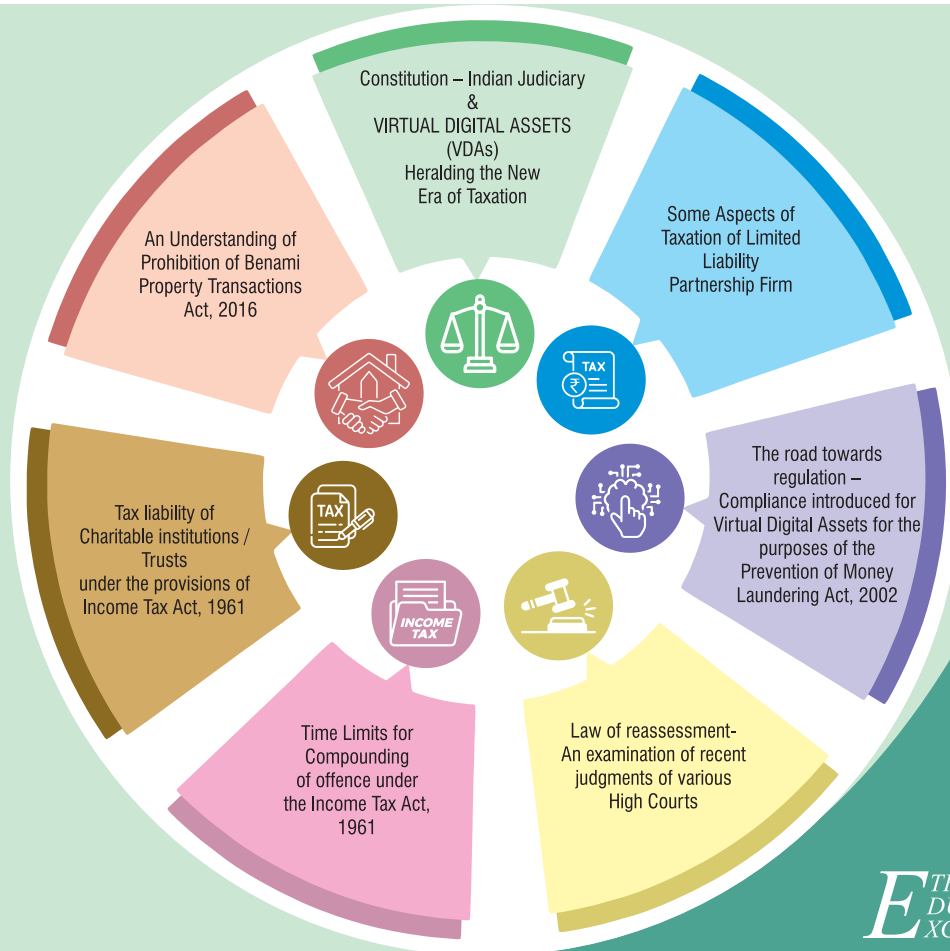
Constitution – Indian Judiciary
&
VIRTUAL DIGITAL ASSETS (VDAs)
Heralding the New Era of Taxation

Some Aspects of Taxation of Limited Liability Partnership Firm

TAX

The road towards regulation – Compliance introduced for Virtual Digital Assets for the purposes of the Prevention of Money Laundering Act, 2002

Law of reassessment- An examination of recent judgments of various High Courts

INCOME TAX

Time Limits for Compounding of offence under the Income Tax Act, 1961

TAX

Tax liability of Charitable institutions / Trusts under the provisions of Income Tax Act, 1961

An Understanding of Prohibition of Benami Property Transactions Act, 2016

E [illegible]